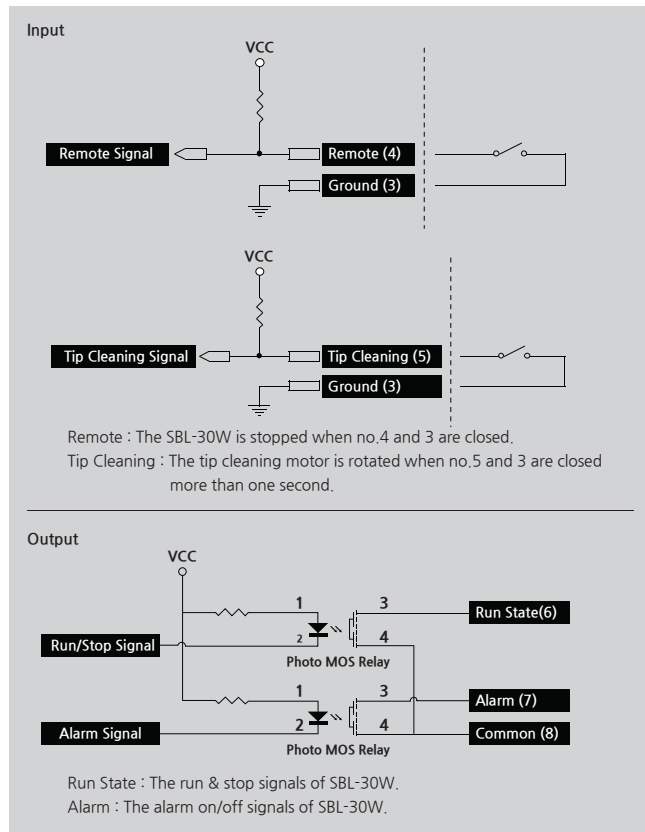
Input

VCC

Remote Signal

Remote (4)

Ground (3)

VCC

Tip Cleaning Signal

Tip Cleaning (5)

Ground (3)

Remote : The SBL-30W is stopped when no.4 and 3 are closed.
Tip Cleaning : The tip cleaning motor is rotated when no.5 and 3 are closed more than one second.

Output

VCC

1

2

3

4

Run State(6)

Run/Stop Signal

Photo MOS Relay

1

2

3

4

Alarm (7)

Alarm Signal

Common (8)

Photo MOS Relay

Run State : The run & stop signals of SBL-30W.
Alarm : The alarm on/off signals of SBL-30W.